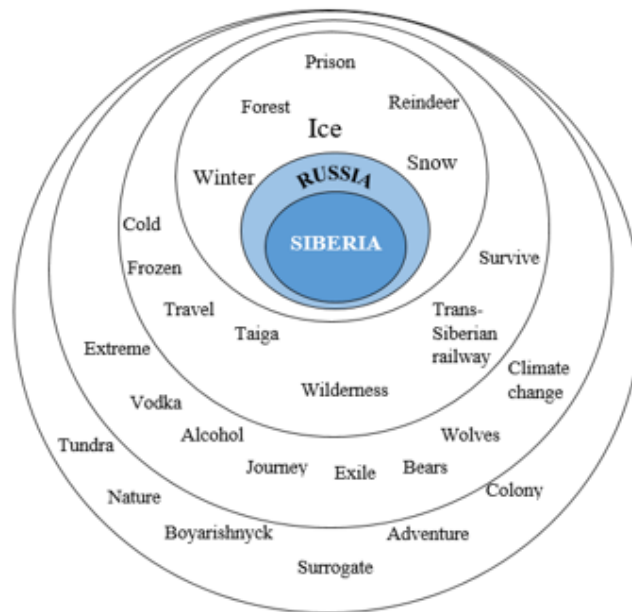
Prison

Forest

Reindeer

Ice

Winter

Snow

RUSSIA

SIBERIA

Cold

Frozen

Survive

Travel

Taiga

Trans-Siberian railway

Extreme

Climate change

Wilderness

Vodka

Alcohol

Wolves

Tundra

Journey

Exile

Bears

Colony

Nature

Boyarishnyck

Adventure

Surrogate